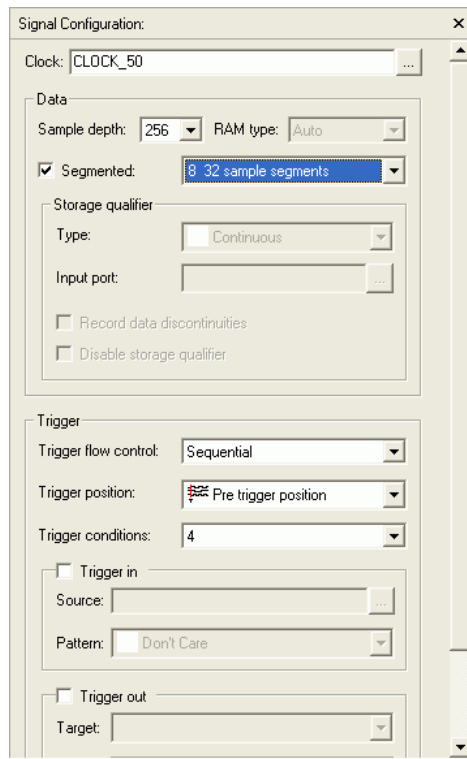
Signal Configuration:

×

Clock: CLOCK_50

...

Data

Sample depth: 256

RAM type: Auto

Segmented: 8 32 sample segments

Storage qualifier

Type: Continuous

Input port:

...

Record data discontinuities

Disable storage qualifier

Trigger

Trigger flow control: Sequential

Trigger position: Pre trigger position

Trigger conditions: 4

Trigger in

Source:

...

Pattern: Don't Care

Trigger out

Target: